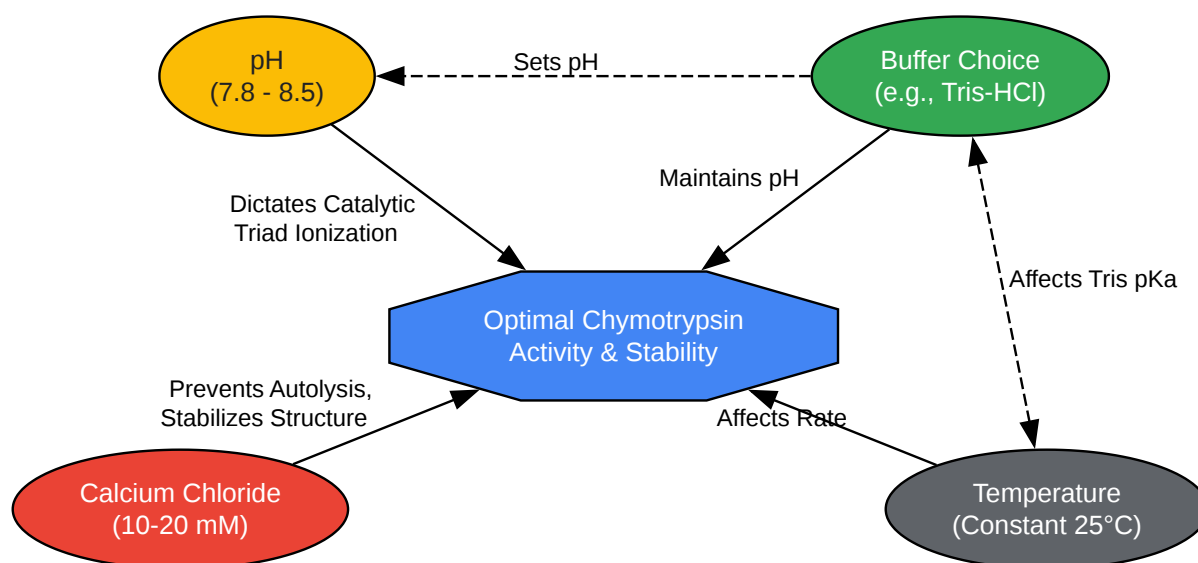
pH
(7.8 - 8.5)

Sets pH

Buffer Choice
(e.g., Tris-HCl)

Dictates Catalytic
Triad Ionization

Maintains pH

Affects Tris pKa

Optimal Chymotrypsin
Activity & Stability

Prevents Autolysis,
Stabilizes Structure

Affects Rate

Calcium Chloride
(10-20 mM)

Temperature
(Constant 25°C)